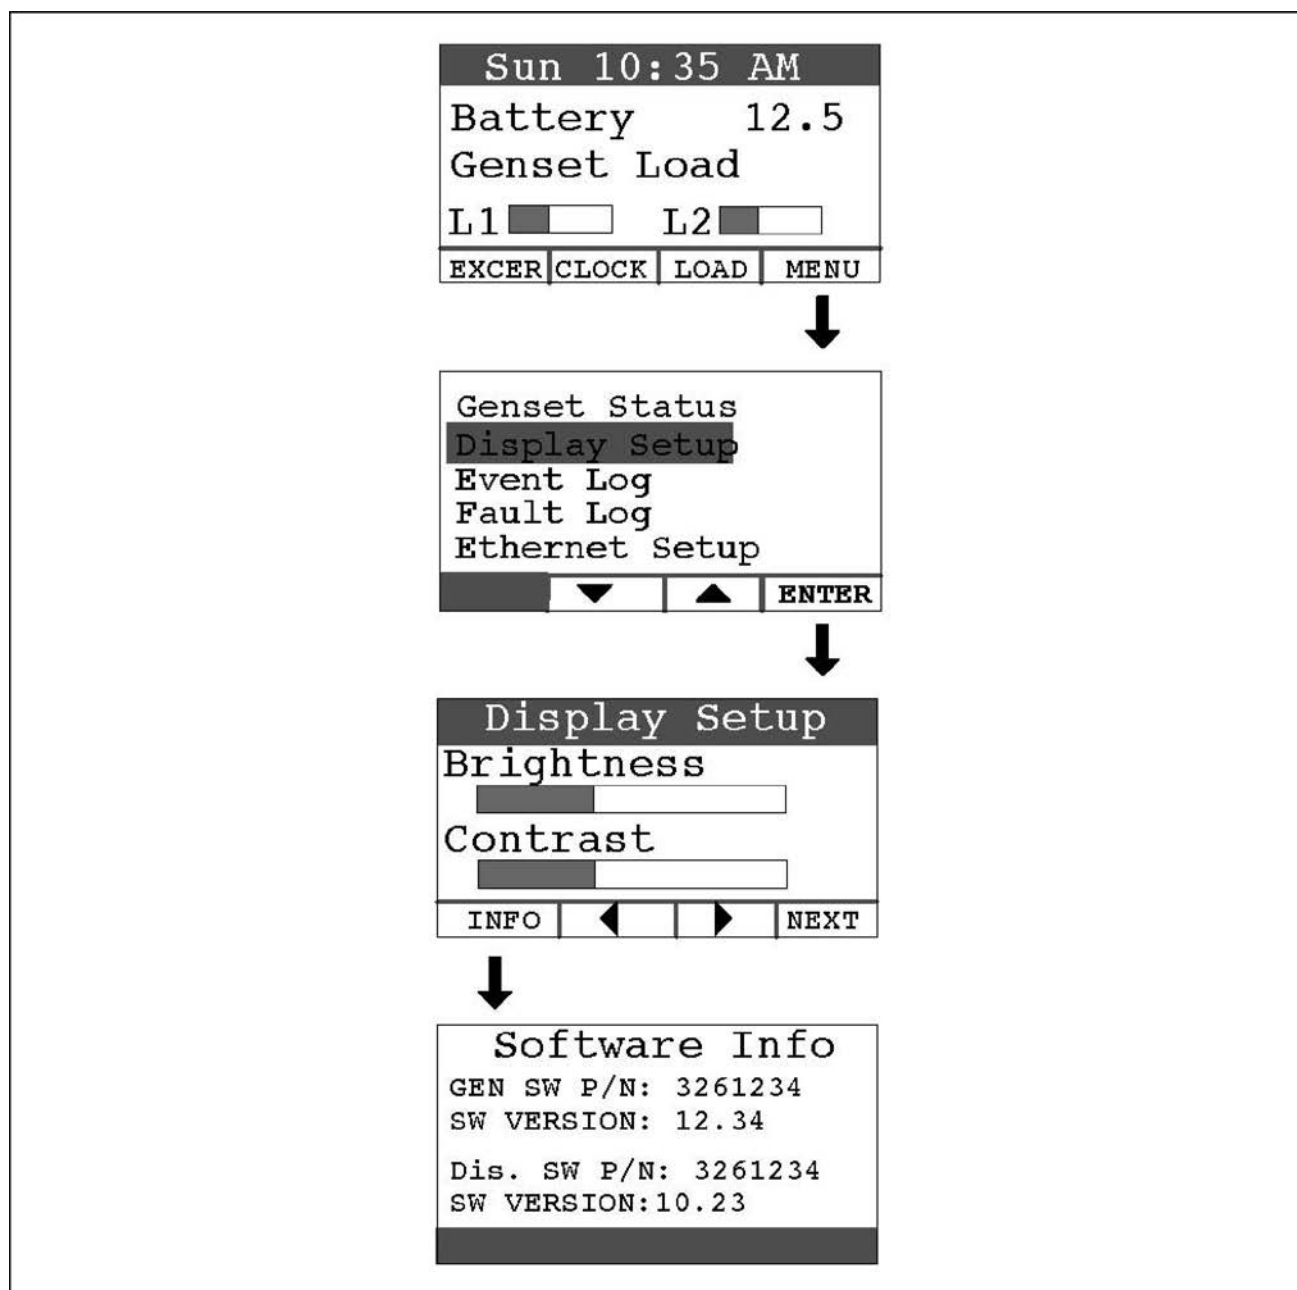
Sun 10:35 AM
Battery 12.5
Genset Load
L1 L2
EXCER CLOCK LOAD MENU

Genset Status
Display Setup
Event Log
Fault Log
Ethernet Setup
ENTER

Display Setup
Brightness
Contrast
INFO NEXT

Software Info
GEN SW P/N: 3261234
SW VERSION: 12.34

Dis. SW P/N: 3261234
SW VERSION:10.23